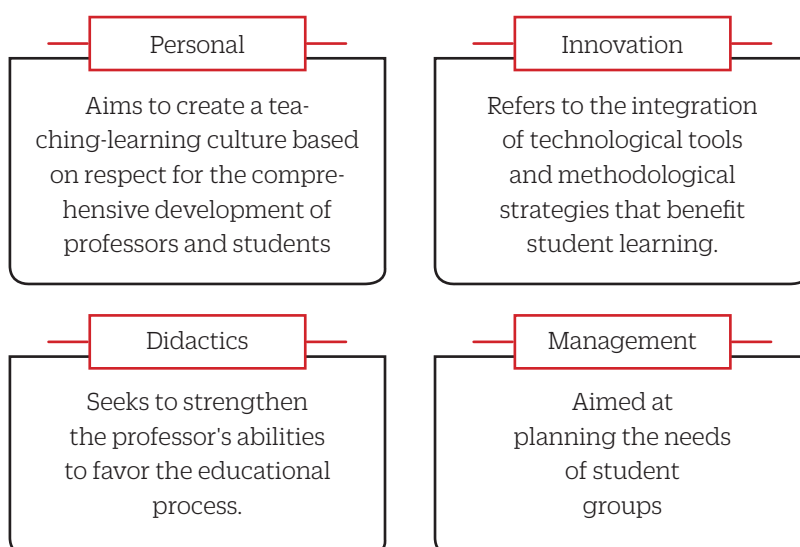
Personal

Aims to create a teaching-learning culture based on respect for the comprehensive development of professors and students

Innovation

Refers to the integration of technological tools and methodological strategies that benefit student learning.

Didactics

Seeks to strengthen the professor's abilities to favor the educational process.

Management

Aimed at planning the needs of student groups